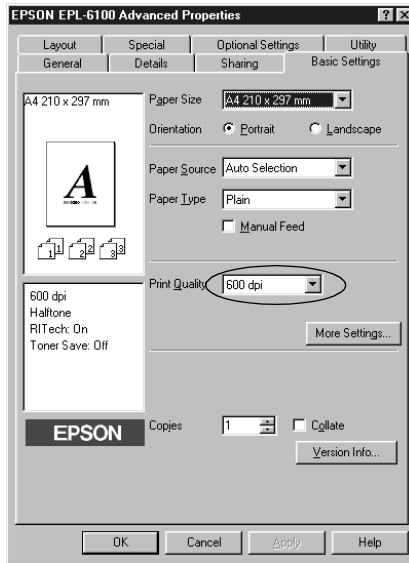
EPSON EPL-6100 Advanced Properties ? X

Layout | Special | Optional Settings | Utility
General | Details | Sharing | Basic Settings

A4 210 x 297 mm

Paper Size A4 210 x 297 mm

Orientation Portrait Landscape

A

Paper Source Auto Selection

Paper Type Plain

Manual Feed

1 2 3

600 dpi
Halftone
RITech: On
Toner Save: Off

Print Quality 600 dpi

More Settings...

EPSON

Copies 1 Collate

Version Info...

OK Cancel Apply Help